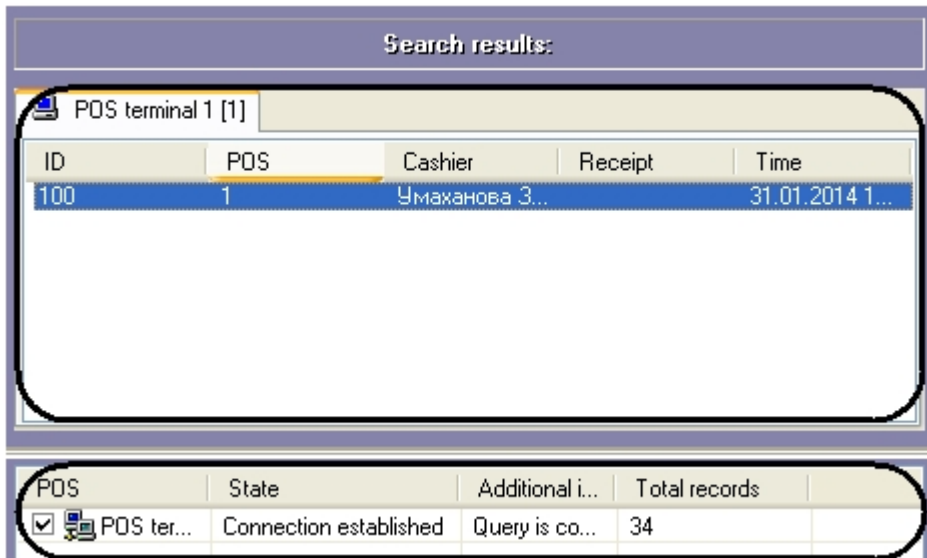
Search results:

POS terminal 1 [1]

| ID | POS | Cashier | Receipt | Time |
|---|---|---|---|---|
| 100 | 1 | Умаханова З... | | 31.01.2014 1... |

| POS | State | Additional i... | Total records |
|---|---|---|---|
| POS ter... | Connection established | Query is co... | 34 |